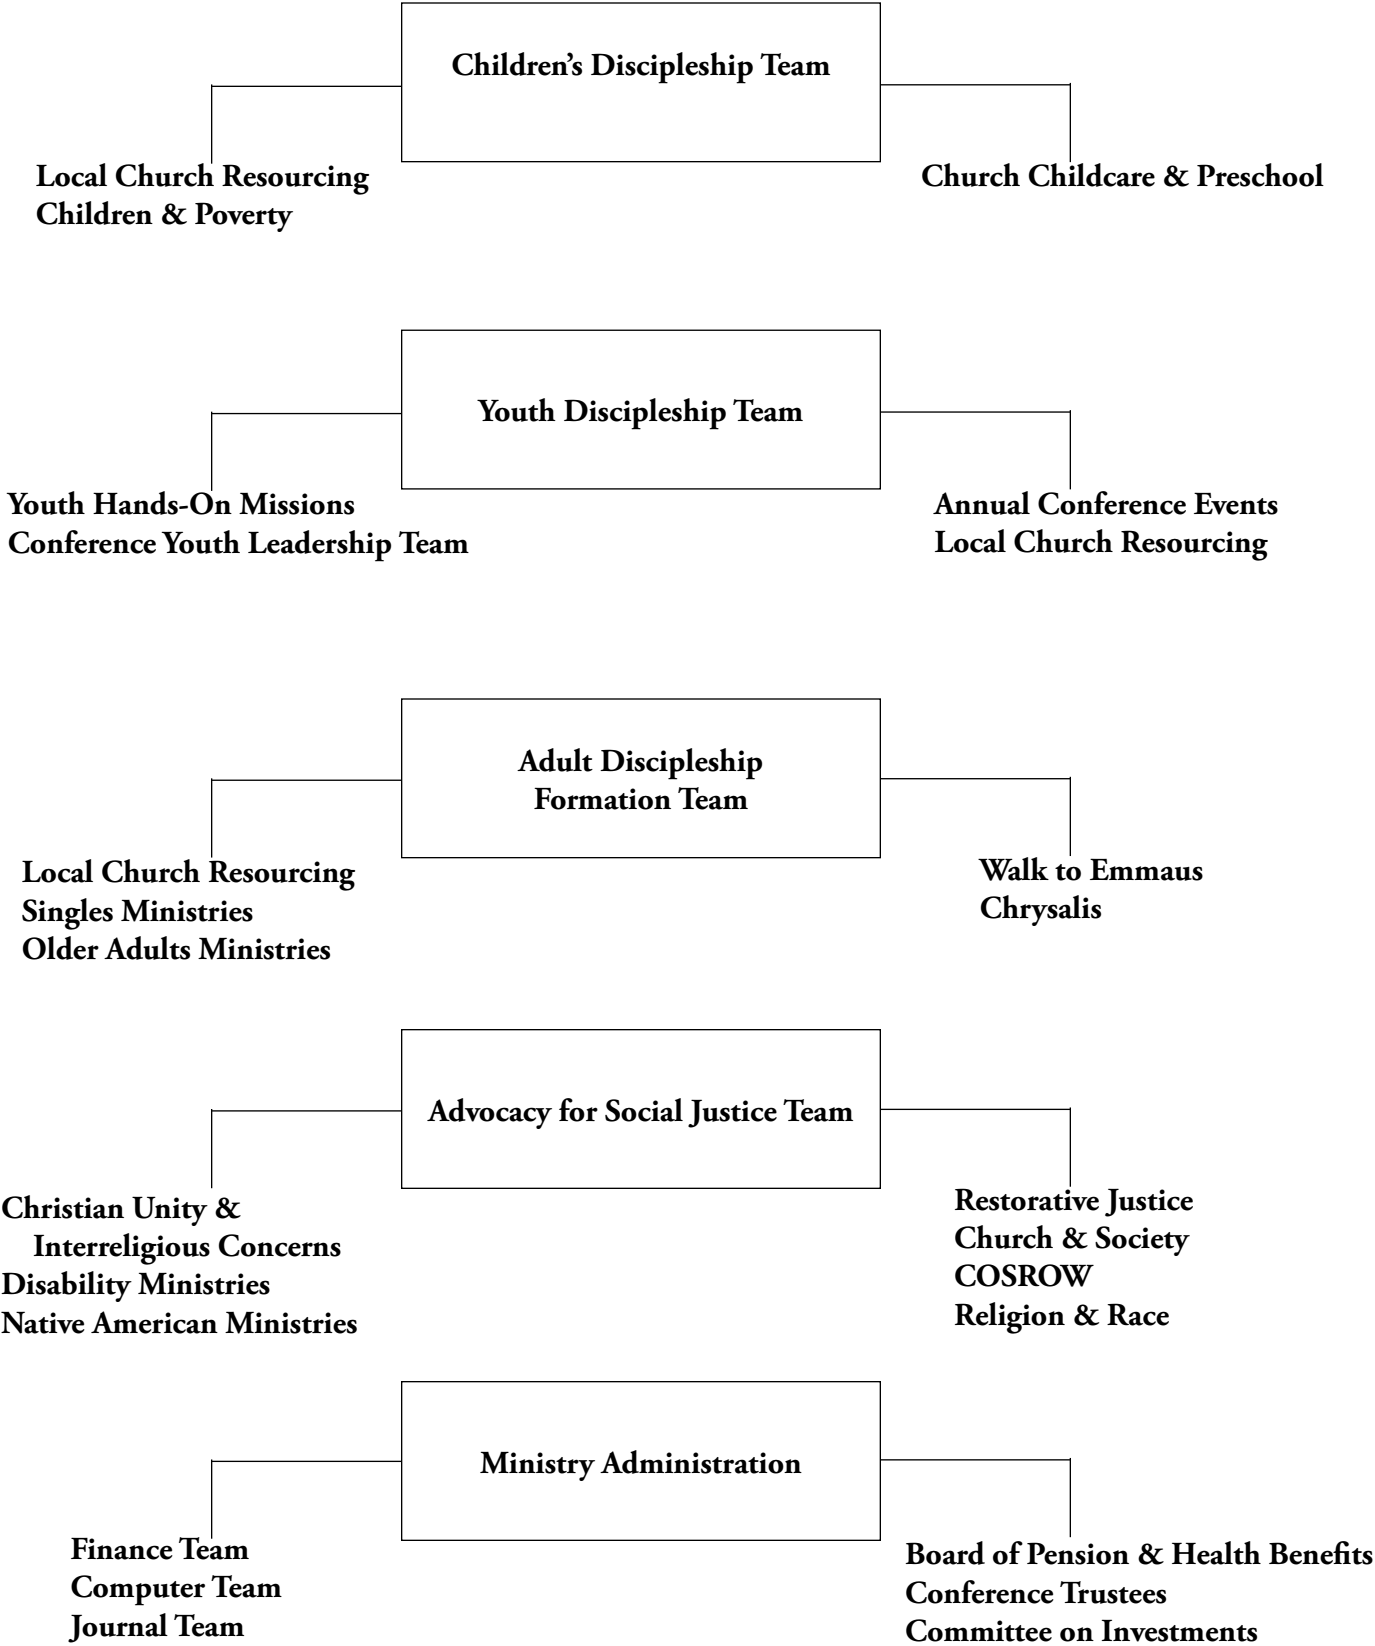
Children's Discipleship Team

Local Church Resourcing
Children & Poverty

Church Childcare & Preschool

Youth Discipleship Team

Youth Hands-On Missions
Conference Youth Leadership Team

Annual Conference Events
Local Church Resourcing

Adult Discipleship Formation Team

Local Church Resourcing
Singles Ministries
Older Adults Ministries

Walk to Emmaus
Chrysalis

Advocacy for Social Justice Team

Christian Unity & Interreligious Concerns
Disability Ministries
Native American Ministries

Restorative Justice
Church & Society
COSROW
Religion & Race

Ministry Administration

Finance Team
Computer Team
Journal Team

Board of Pension & Health Benefits
Conference Trustees
Committee on Investments